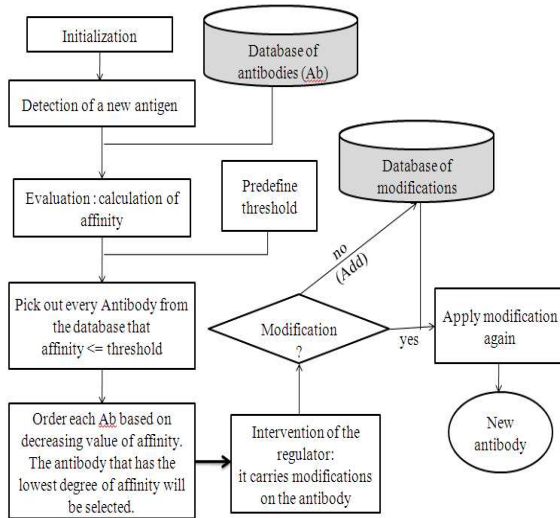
Initialization

Database of antibodies (Ab)

Detection of a new antigen

Database of modifications

Evaluation : calculation of affinity

Predefine threshold

no (Add)

Pick out every Antibody from the database that affinity <= threshold

Modification ?

yes

Apply modification again

Order each Ab based on decreasing value of affinity. The antibody that has the lowest degree of affinity will be selected.

Intervention of the regulator: it carries modifications on the antibody

New antibody